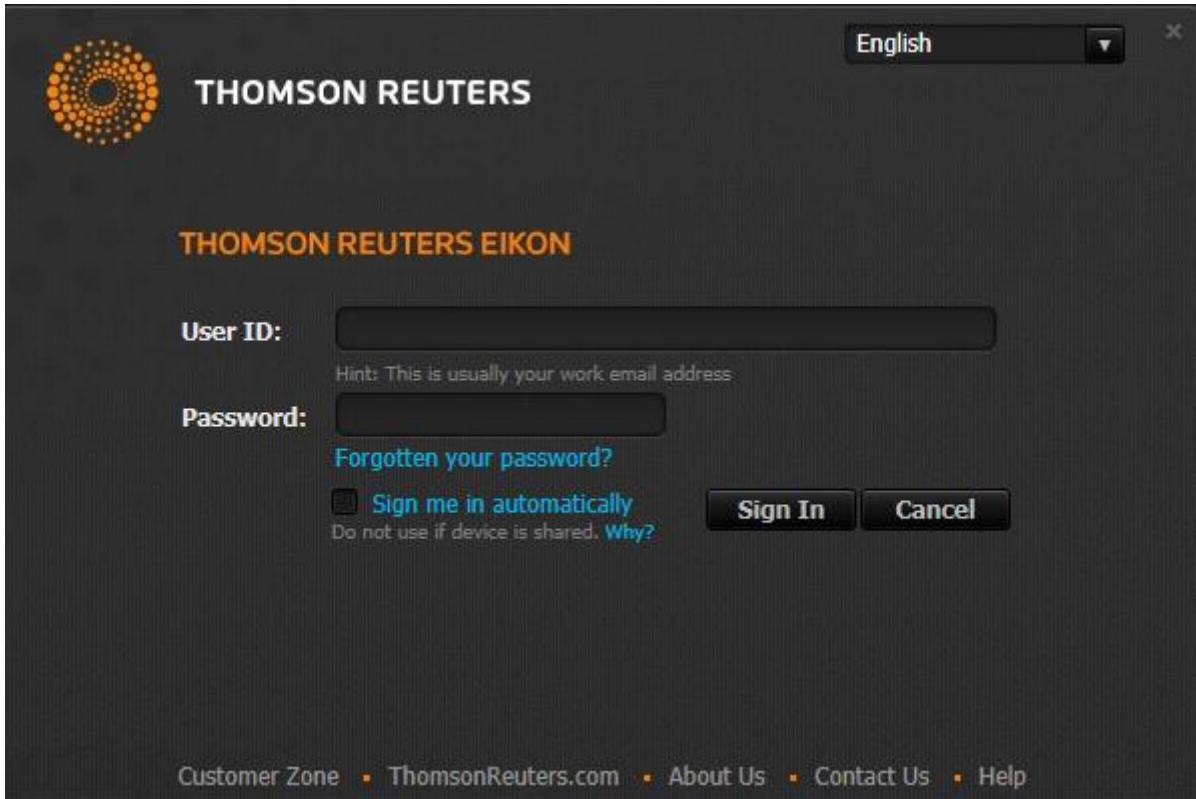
English

×

THOMSON REUTERS

THOMSON REUTERS EIKON

User ID:

Hint: This is usually your work email address

Password:

Forgotten your password?

Sign me in automatically

Do not use if device is shared. Why?

Sign In

Cancel

Customer Zone • ThomsonReuters.com • About Us • Contact Us • Help